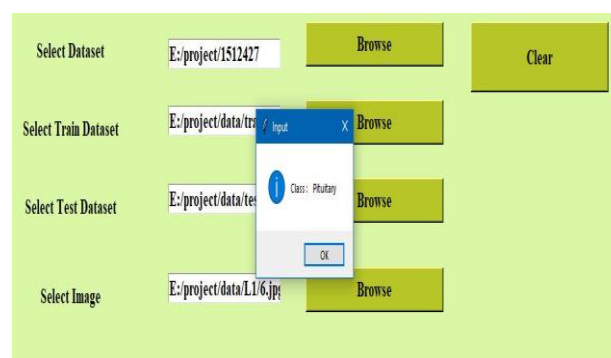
Select Dataset

E:/project/1512427

Browse

Clear

Select Train Dataset

E:/project/data/tr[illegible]

Input

X

Browse

Class: Pituitary

Select Test Dataset

E:/project/data/tes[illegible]

Browse

OK

Select Image

E:/project/data/L1/6.jp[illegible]

Browse